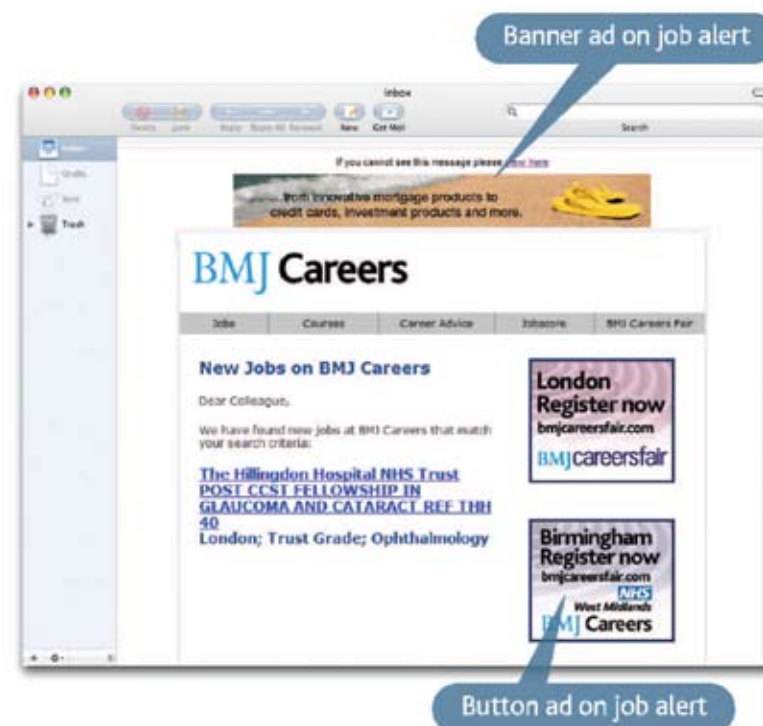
Banner ad on job alert

Inbox

Reply Junk Reply Reply All Forward New Get Mail

Search

Inbox
Drafts
Sent
Trash

If you cannot see this message please view here

from innovative mortgage products to credit cards, investment products and more.

BMJ Careers

| Jobs | Courses | Career Advice | Jobscore | BMJ Careers Fair |
|---|---|---|---|---|

New Jobs on BMJ Careers

Dear Colleague,

We have found new jobs at BMJ Careers that match your search criteria:

The Hillingdon Hospital NHS Trust POST CCST FELLOWSHIP IN GLAUCOMA AND CATARACT REF THH 40
London; Trust Grade; Ophthalmology

London Register now bmjcareersfair.com BMJ careersfair

Birmingham Register now bmjcareersfair.com NHS West Midlands BMJ Careers

Button ad on job alert